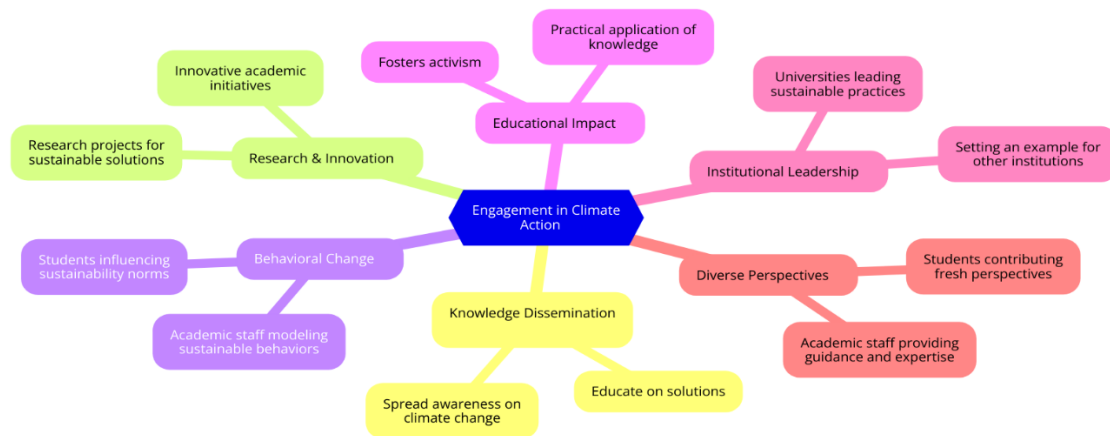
Engagement in Climate Action

Educational Impact

Fosters activism

Practical application of knowledge

Institutional Leadership

Universities leading sustainable practices

Setting an example for other institutions

Diverse Perspectives

Students contributing fresh perspectives

Academic staff providing guidance and expertise

Knowledge Dissemination

Spread awareness on climate change

Educate on solutions

Behavioral Change

Students influencing sustainability norms

Academic staff modeling sustainable behaviors

Research & Innovation

Innovative academic initiatives

Research projects for sustainable solutions